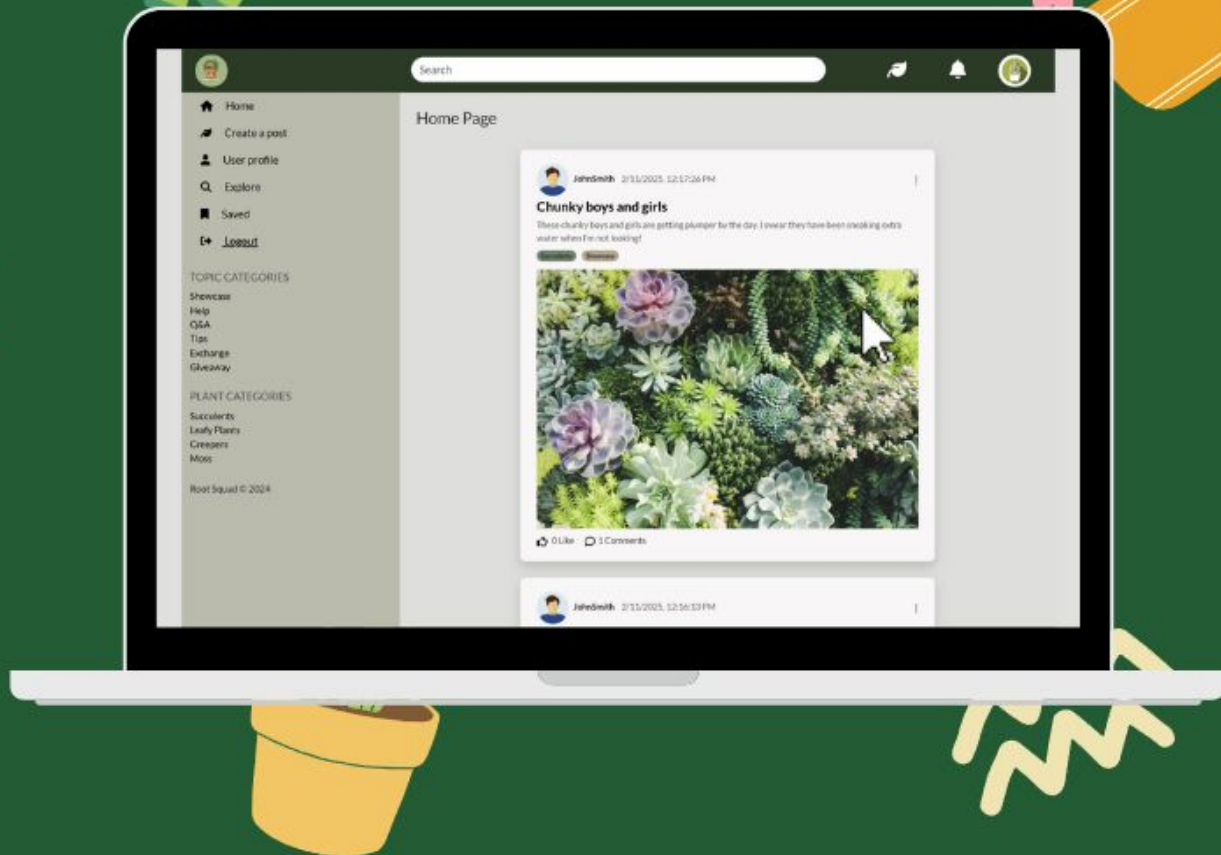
Search

Home
Create a post
User profile
Explore
Saved
Logout

TOPIC CATEGORIES
Showcase
Help
Q&A
Tips
Exchange
Giveaway

PLANT CATEGORIES
Succulents
Leafy Plants
Creepers
Moss

Root Squad © 2024

Home Page

JohnSmith 2/11/2025, 12:17:26 PM

Chunky boys and girls

These chunky boys and girls are getting plumper by the day. I swear they have been sneaking extra water when I'm not looking!

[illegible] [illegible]

0 Like 1 Comments

JohnSmith 2/11/2025, 12:16:13 PM